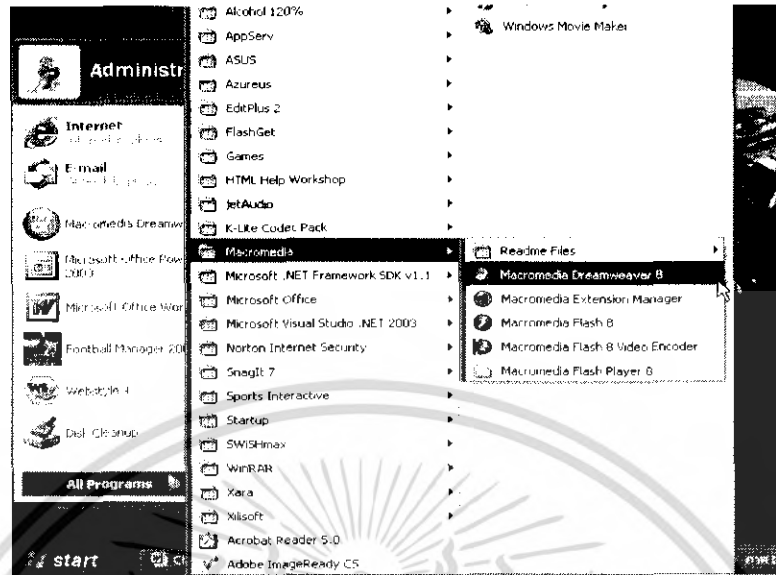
Administr

Internet

E-mail

Macromedia Dreamw

Microsoft Office Pow 2003

Microsoft Office Wor

Football Manager 20

WebStyle 4

Disk Cleanup

All Programs

start

Alcohol 120%
AppServ
ASUS
Azureus
EditPlus 2
FlashGet
Games
HTML Help Workshop
jetAudio
K-Lite Codec Pack
Macromedia
Microsoft .NET Framework SDK v1.1
Microsoft Office
Microsoft Visual Studio .NET 2003
Norton Internet Security
SnagIt 7
Sports Interactive
Startup
SWISHmax
WinRAR
Xara
Xilisoft
Acrobat Reader 5.0
Adobe ImageReady CS

Windows Movie Maker

Readme Files
Macromedia Dreamweaver 8
Macromedia Extension Manager
Macromedia Flash 8
Macromedia Flash 8 Video Encoder
Macromedia Flash Player 8